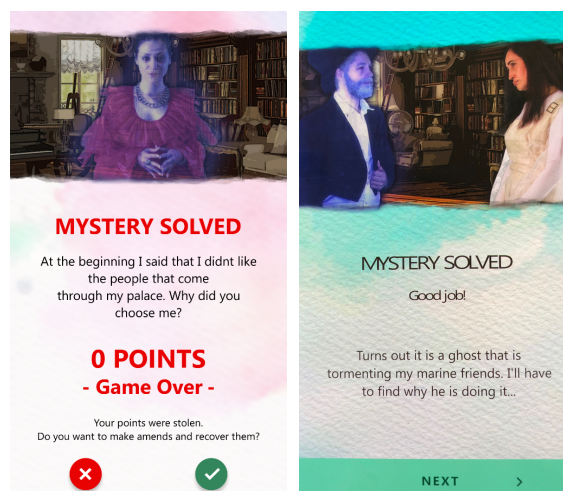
MYSTERY SOLVED

At the beginning I said that I didnt like the people that come through my palace. Why did you choose me?

0 POINTS
- Game Over -

Your points were stolen.
Do you want to make amends and recover them?

MYSTERY SOLVED

Good job!

Turns out it is a ghost that is tormenting my marine friends. I'll have to find why he is doing it...

NEXT